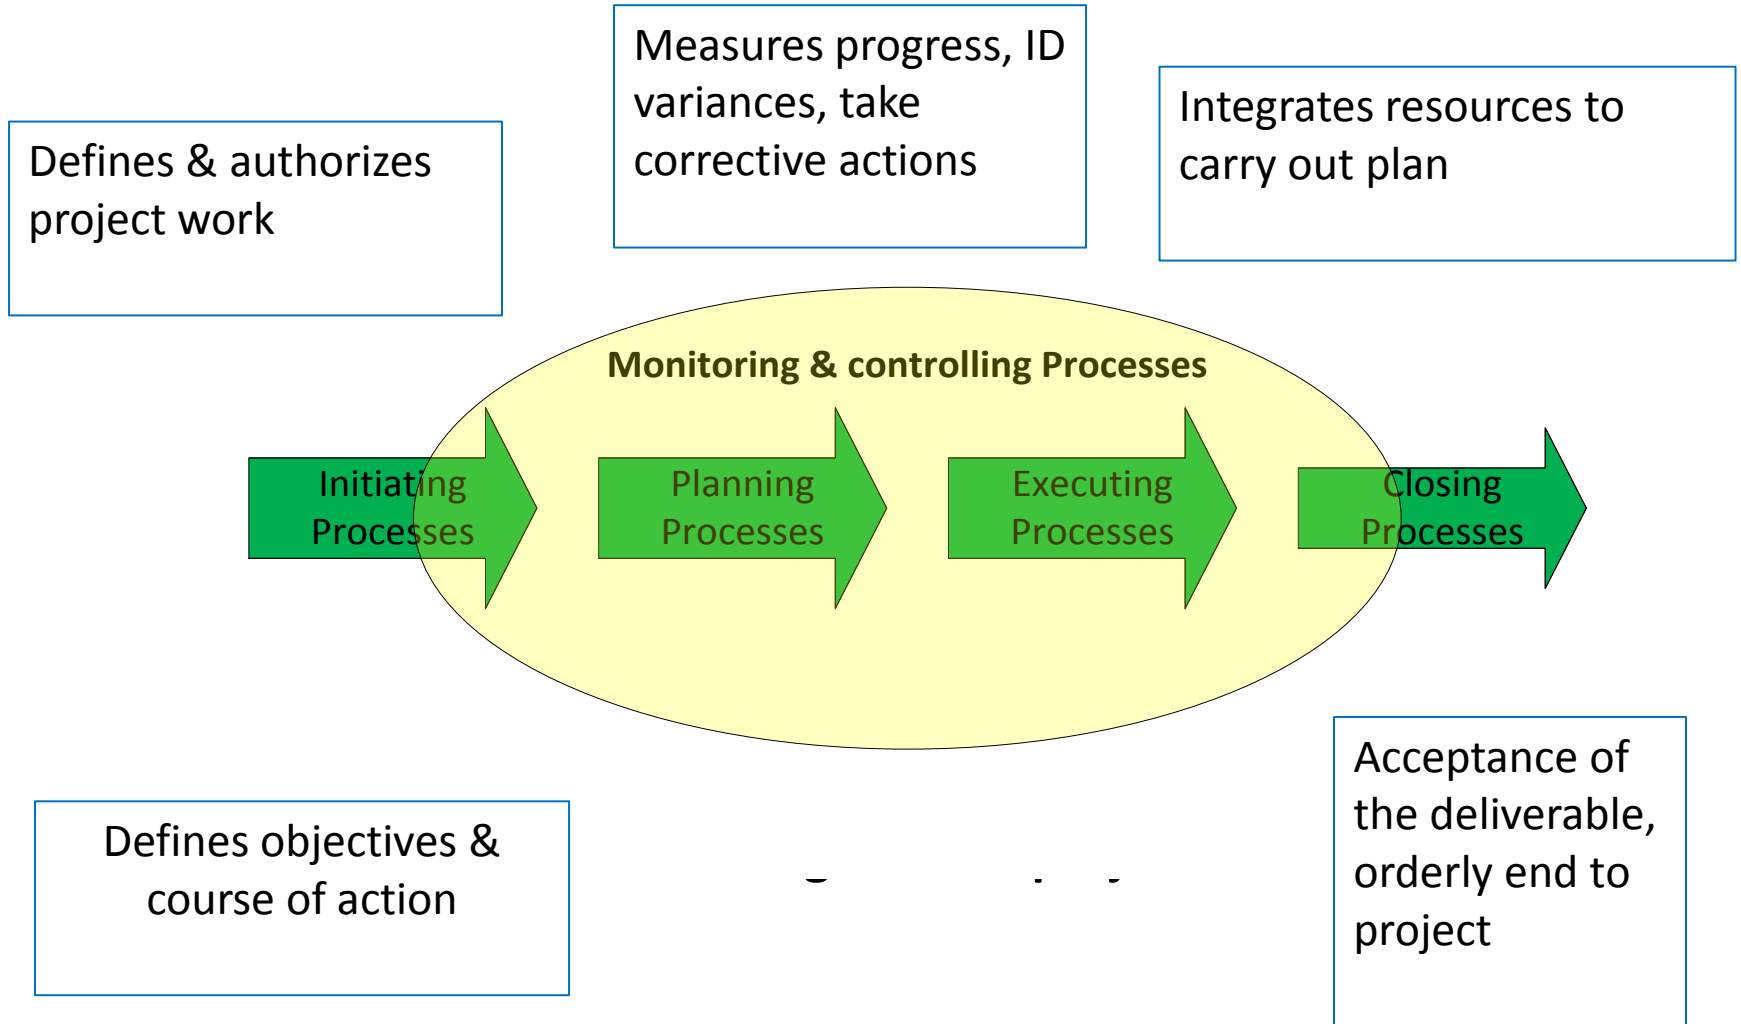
Measures progress, ID variances, take corrective actions

Defines & authorizes project work

Integrates resources to carry out plan

Monitoring & controlling Processes

Initiating Processes

Planning Processes

Executing Processes

Closing Processes

Acceptance of the deliverable, orderly end to project

Defines objectives & course of action